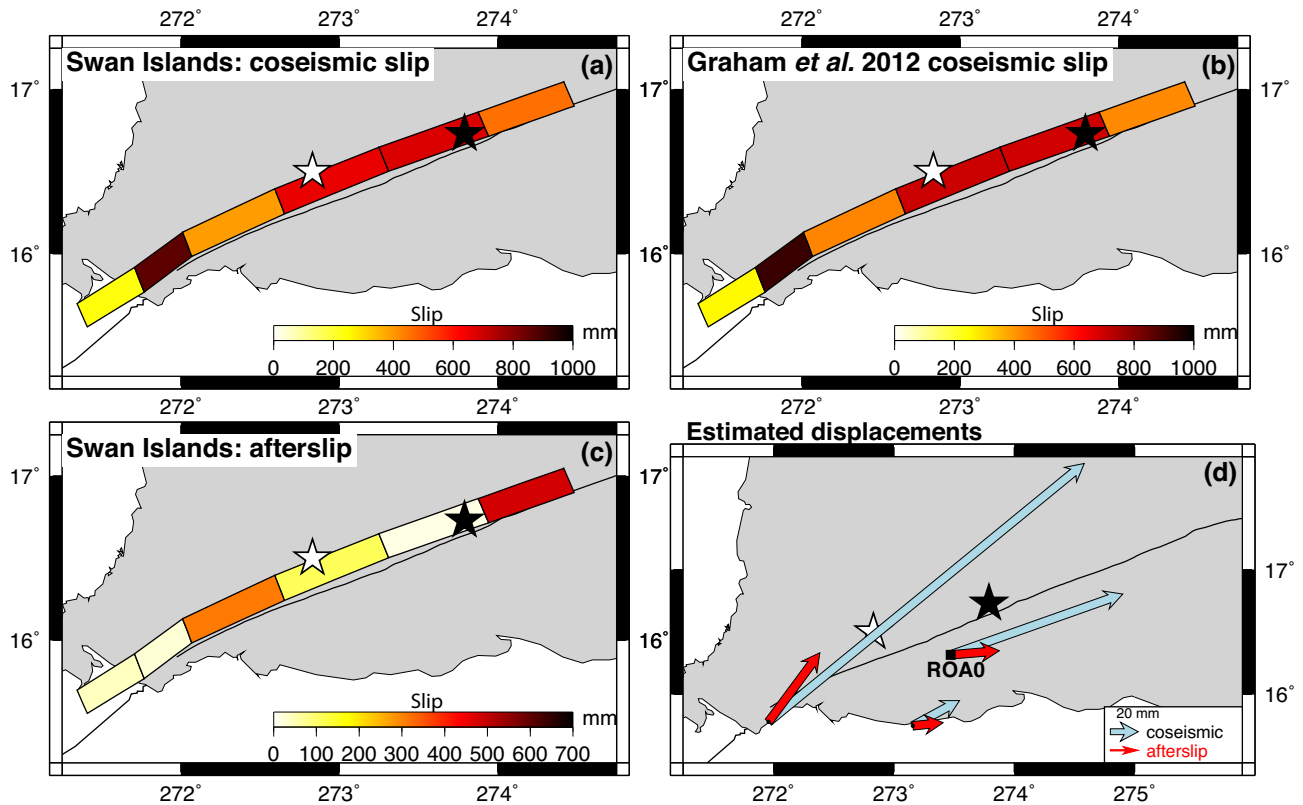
272° 273° 274°
17° 16°
Swan Islands: coseismic slip
(a)
Slip
0 200 400 600 800 1000 mm
272° 273° 274°

272° 273° 274°
17° 16°
Graham *et al.* 2012 coseismic slip
(b)
Slip
0 200 400 600 800 1000 mm
272° 273° 274°

272° 273° 274°
17° 16°
Swan Islands: afterslip
(c)
Slip
0 100 200 300 400 500 600 700 mm
272° 273° 274°

Estimated displacements
(d)
17° 16°
ROA0
20 mm
coseismic
afterslip
272° 273° 274° 275°